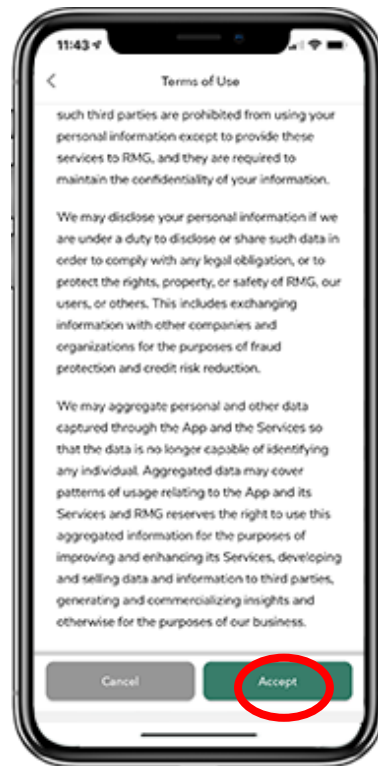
11:43

<

Terms of Use

such third parties are prohibited from using your personal information except to provide these services to RMG, and they are required to maintain the confidentiality of your information.

We may disclose your personal information if we are under a duty to disclose or share such data in order to comply with any legal obligation, or to protect the rights, property, or safety of RMG, our users, or others. This includes exchanging information with other companies and organizations for the purposes of fraud protection and credit risk reduction.

We may aggregate personal and other data captured through the App and the Services so that the data is no longer capable of identifying any individual. Aggregated data may cover patterns of usage relating to the App and its Services and RMG reserves the right to use this aggregated information for the purposes of improving and enhancing its Services, developing and selling data and information to third parties, generating and commercializing insights and otherwise for the purposes of our business.

Cancel

Accept